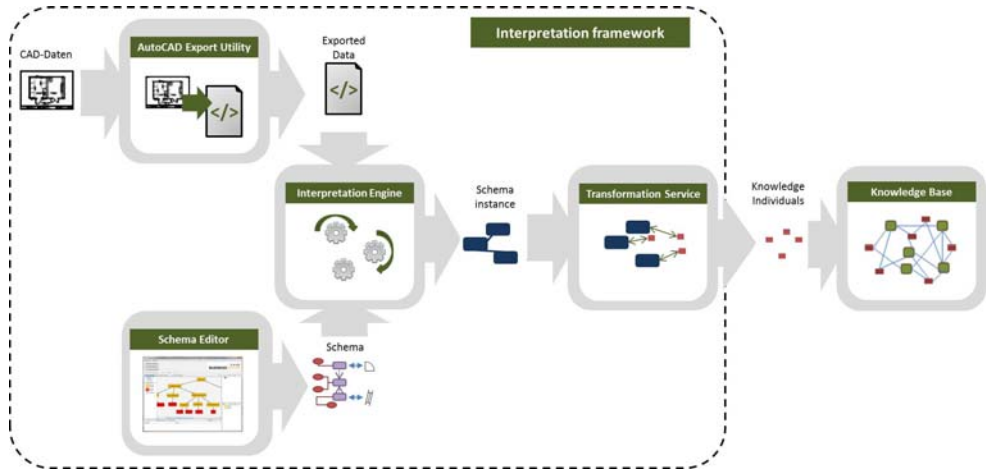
Interpretation framework

CAD-Daten

AutoCAD Export Utility

</>

Exported Data

</>

Interpretation Engine

Schema instance

Transformation Service

Knowledge Individuals

Knowledge Base

Schema Editor

Schema